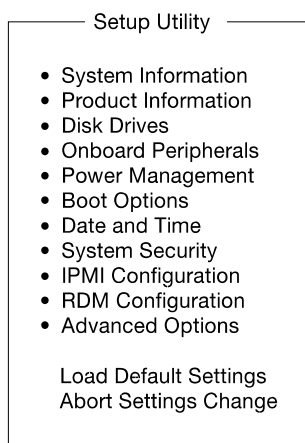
Setup Utility

- System Information
- Product Information
- Disk Drives
- Onboard Peripherals
- Power Management
- Boot Options
- Date and Time
- System Security
- IPMI Configuration
- RDM Configuration
- Advanced Options

Load Default Settings
Abort Settings Change